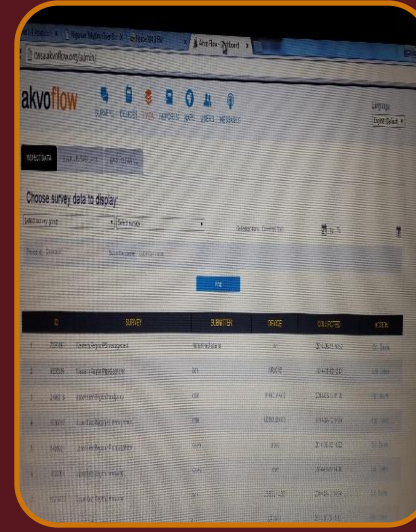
akvoflow

SURVEYS DEVICES DATA REPORTS MAPS USERS MESSAGES

Language:
English (Default)

INSPECT DATA

Choose survey data to display:

Select survey group
Select survey

Find

| ID | SURVEY | SUBMITTER | DEVICE | COLLECTED | ACTIONS |
|---|---|---|---|---|---|
| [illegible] | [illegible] | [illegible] | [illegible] | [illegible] | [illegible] |
| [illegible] | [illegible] | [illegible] | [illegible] | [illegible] | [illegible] |
| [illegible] | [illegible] | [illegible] | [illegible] | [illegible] | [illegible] |
| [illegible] | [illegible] | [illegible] | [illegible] | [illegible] | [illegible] |
| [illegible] | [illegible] | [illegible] | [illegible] | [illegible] | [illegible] |
| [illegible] | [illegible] | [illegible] | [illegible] | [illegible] | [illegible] |
| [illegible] | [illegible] | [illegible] | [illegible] | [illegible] | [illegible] |